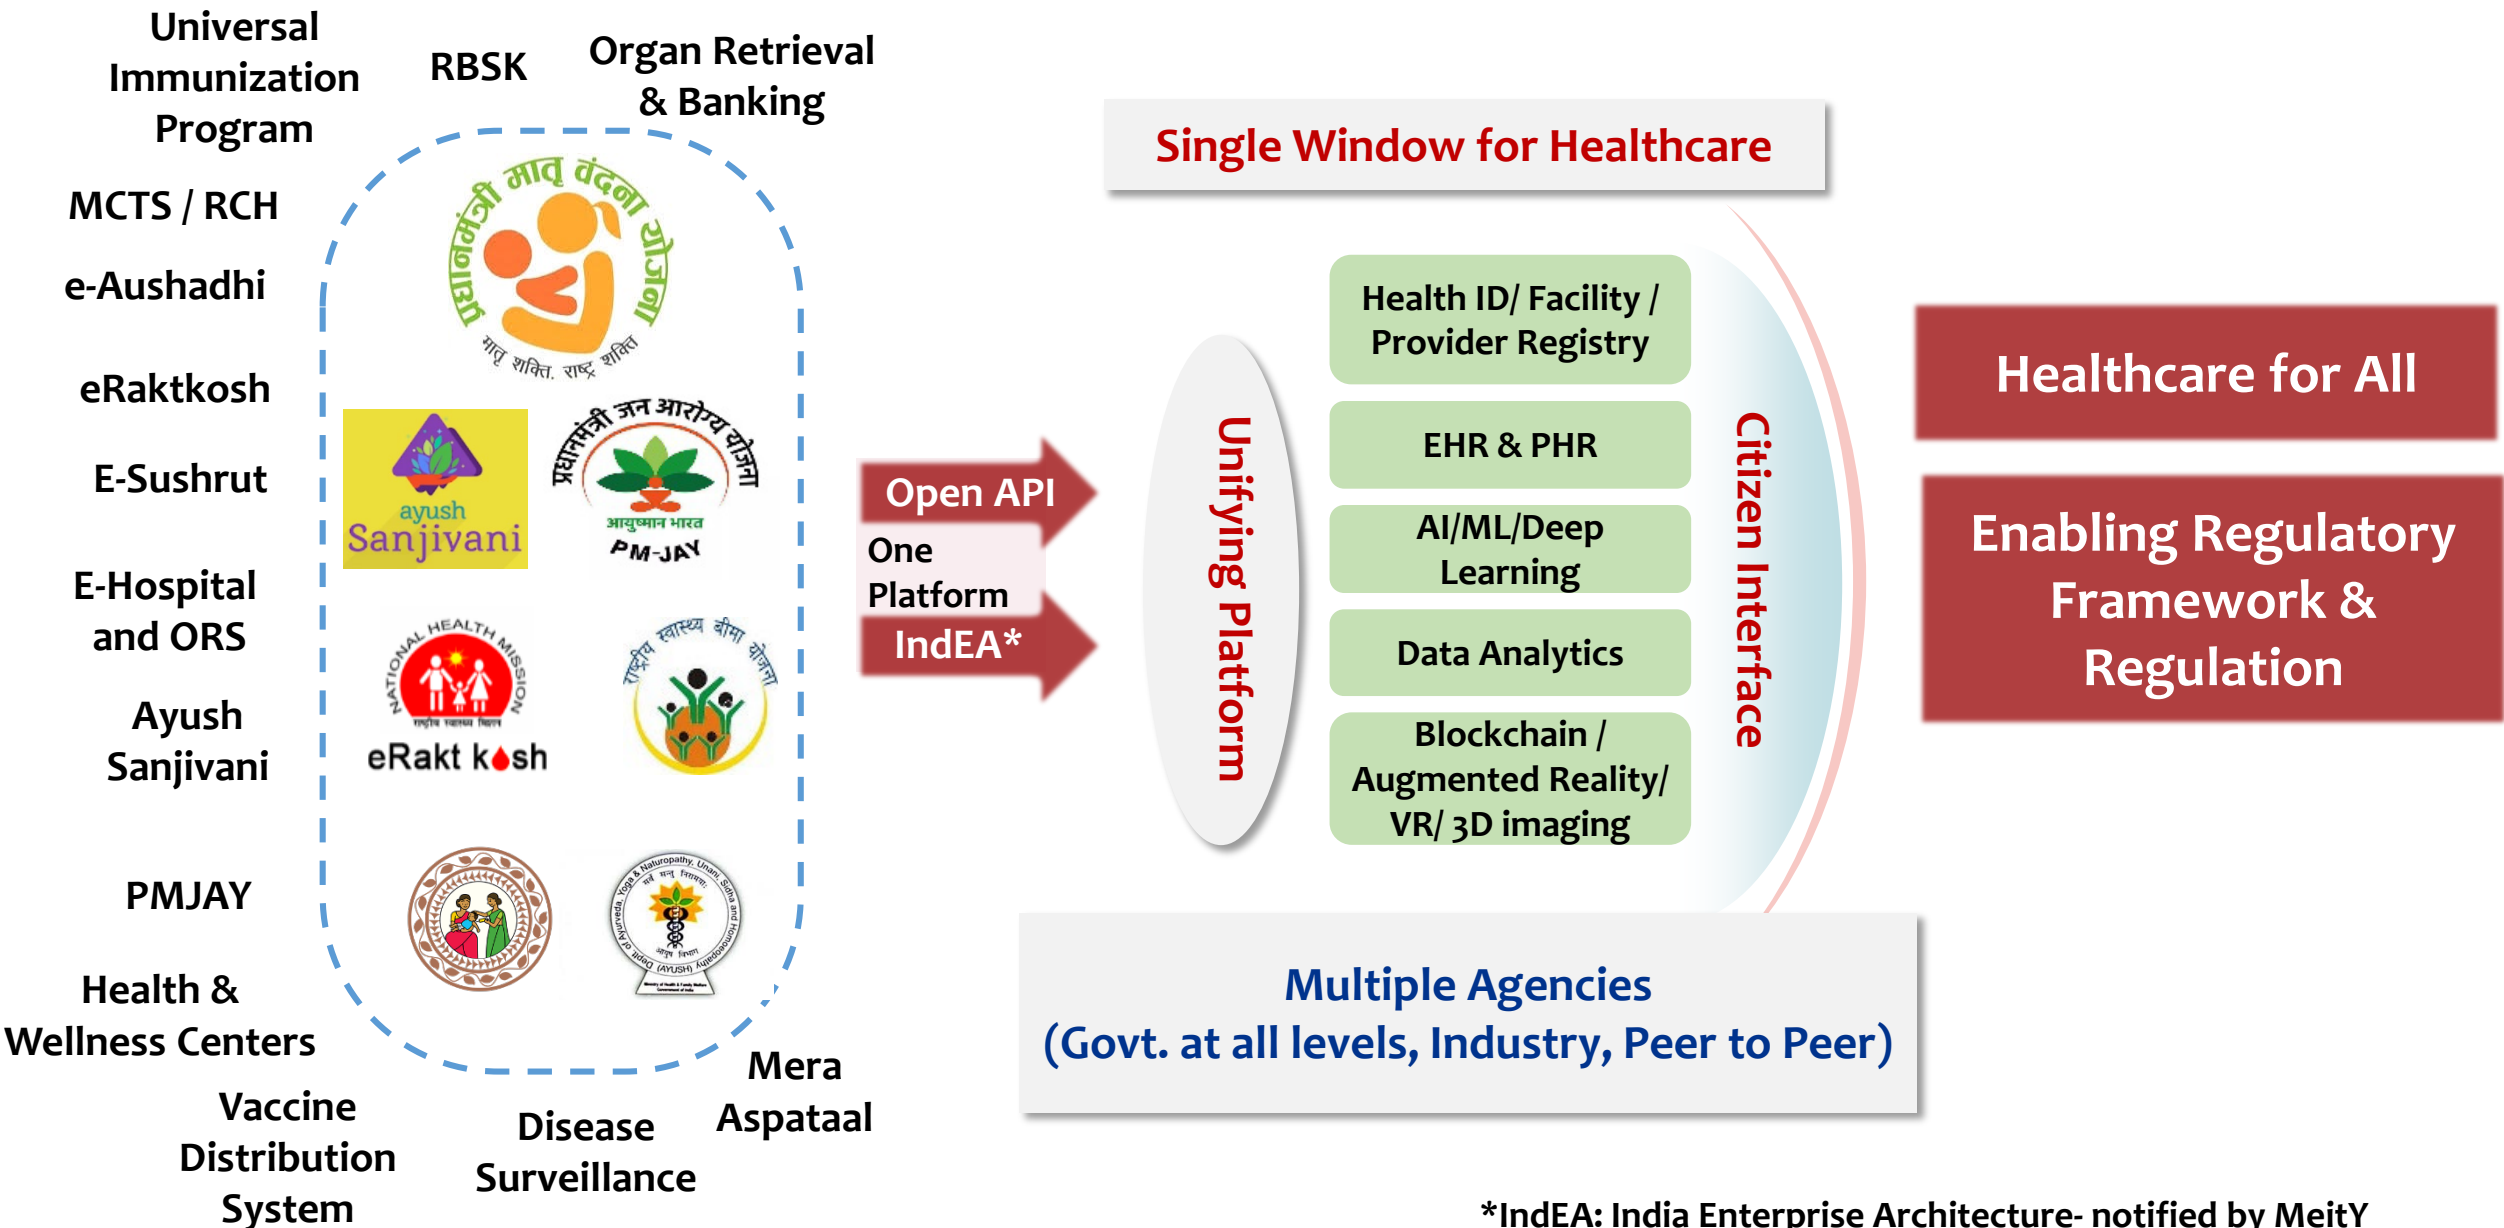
Universal Immunization Program

RBSK

Organ Retrieval & Banking

MCTS / RCH

e-Aushadhi

eRaktkosh

E-Sushrut

E-Hospital and ORS

Ayush Sanjivani

PMJAY

Health & Wellness Centers

Vaccine Distribution System

Disease Surveillance

Mera Aspataal

प्रधानमंत्री मातृ वंदना योजना
मातृ शक्ति, राष्ट्र शक्ति

ayush Sanjivani

प्रधानमंत्री जन आरोग्य योजना
आयुष्मान भारत
PM-JAY

NATIONAL HEALTH MISSION

eRakt kosh

राष्ट्रीय स्वास्थ्य बीमा योजना

Single Window for Healthcare

Open API

One Platform

IndEA*

Unifying Platform

Health ID/ Facility / Provider Registry

EHR & PHR

AI/ML/Deep Learning

Data Analytics

Blockchain / Augmented Reality/ VR/ 3D imaging

Citizen Interface

Healthcare for All

Enabling Regulatory Framework & Regulation

Multiple Agencies
(Govt. at all levels, Industry, Peer to Peer)

*IndEA: India Enterprise Architecture- notified by MeitY